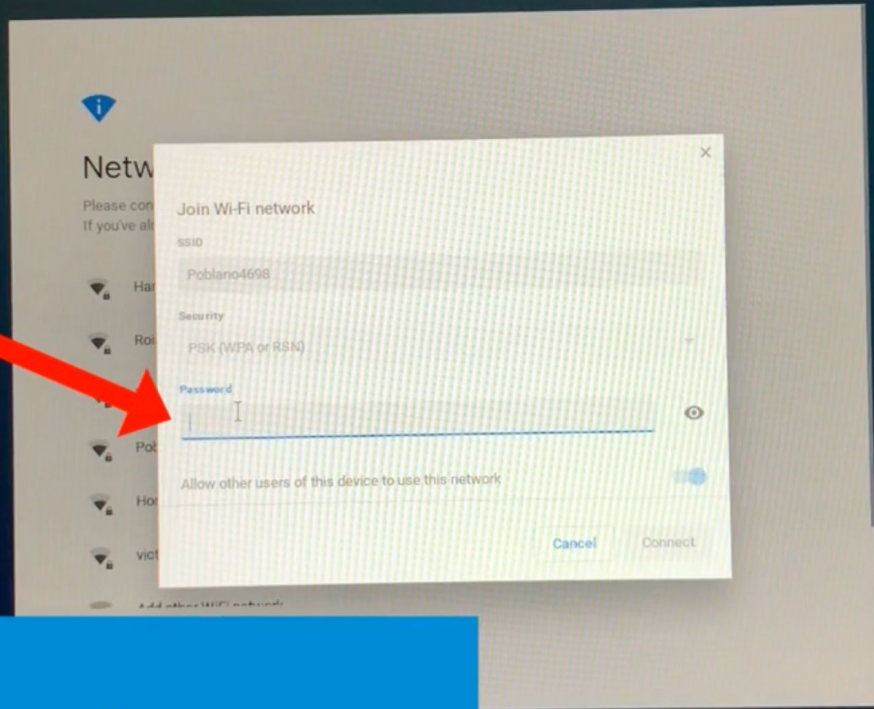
Netw

Please con
If you've al

Ha
Roi
Pol
Ho
vict
Add other Wi-Fi network

Join Wi-Fi network

SSID
Poblano4698

Security
PSK (WPA or RSN)

Password

Allow other users of this device to use this network

Cancel
Connect